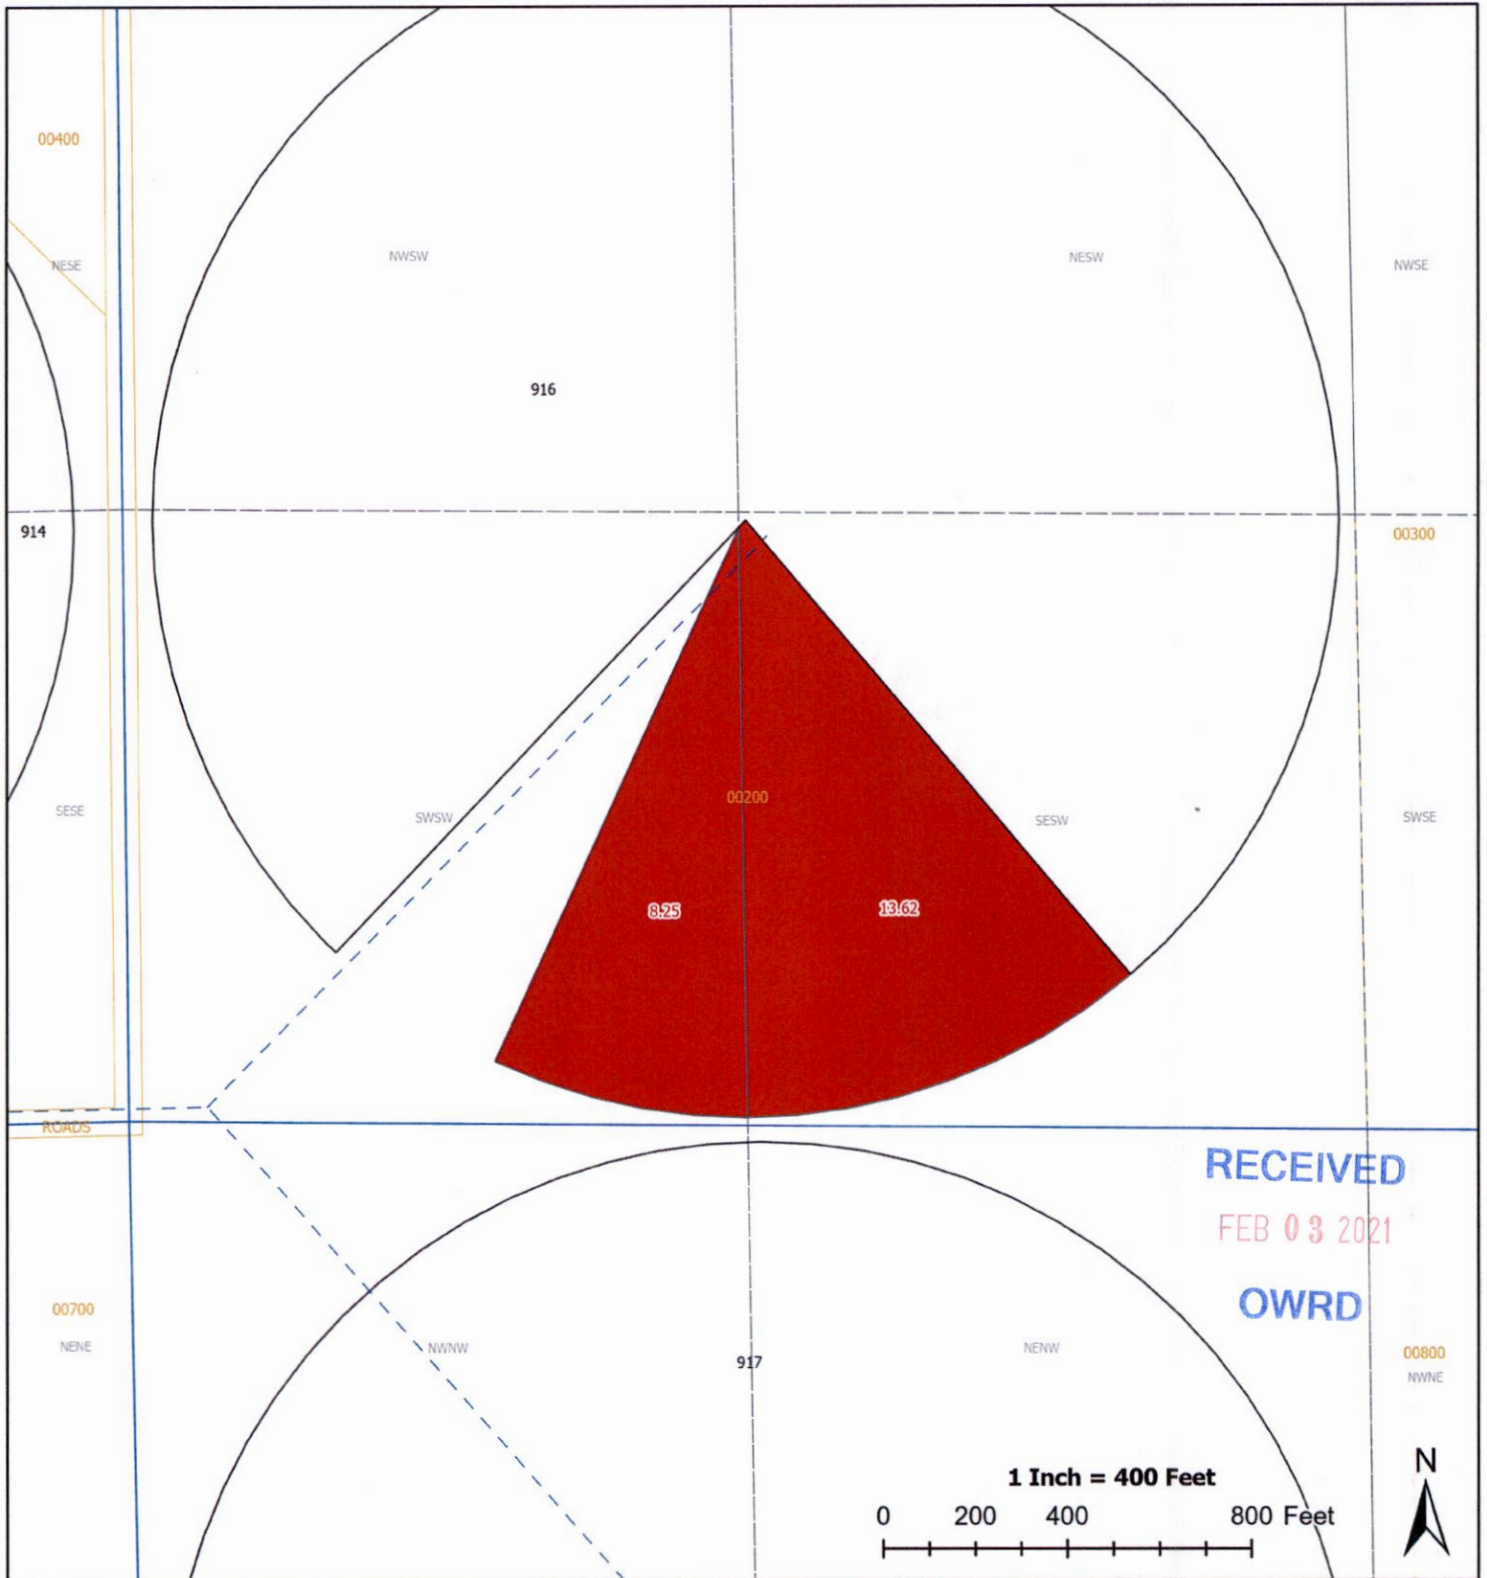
00400

NESE

NWSW

NESW

NWSE

916

914

00300

00200

SESE

SWSW

SESW

SWSE

8.25

13.62

ROADS

RECEIVED

FEB 03 2021

OWRD

00700

NENE

NWNW

917

NENW

00800

NWNE

1 Inch = 400 Feet

0 200 400 800 Feet

N